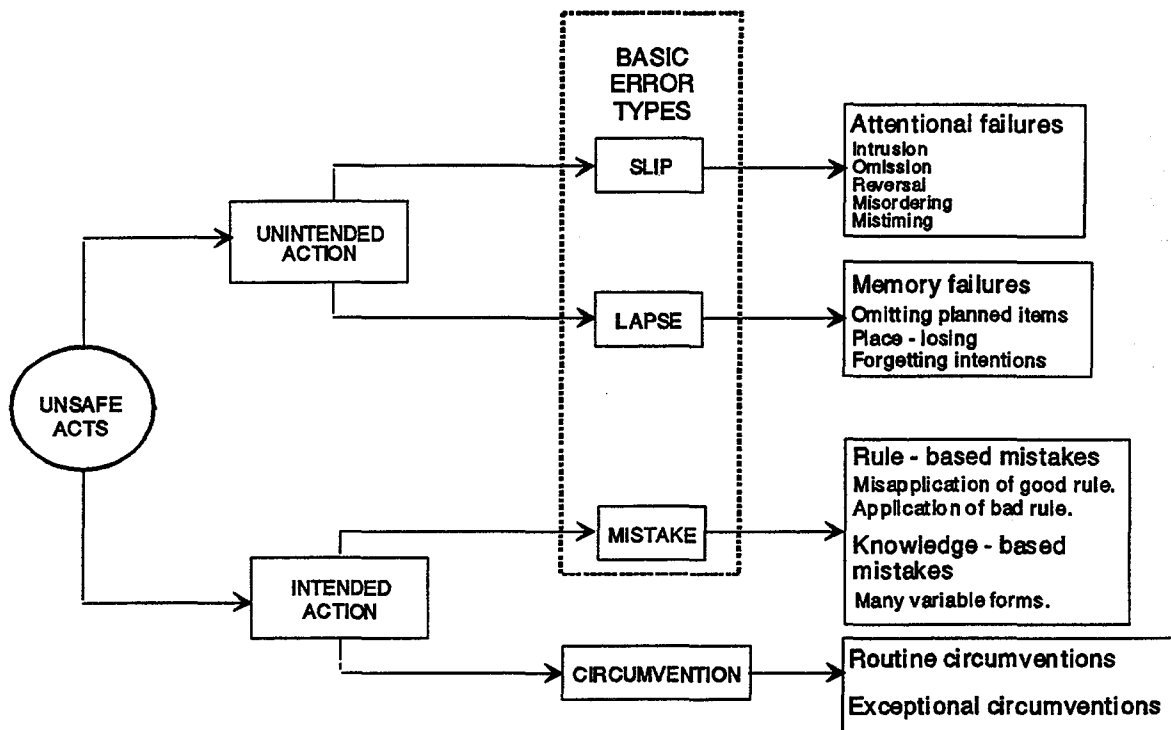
BASIC ERROR TYPES

UNSAFE ACTS

UNINTENDED ACTION

INTENDED ACTION

SLIP

LAPSE

MISTAKE

CIRCUMVENTION

Attentional failures
Intrusion
Omission
Reversal
Misordering
Mistiming

Memory failures
Omitting planned items
Place - losing
Forgetting intentions

Rule - based mistakes
Misapplication of good rule.
Application of bad rule.
Knowledge - based mistakes
Many variable forms.

Routine circumventions
Exceptional circumventions